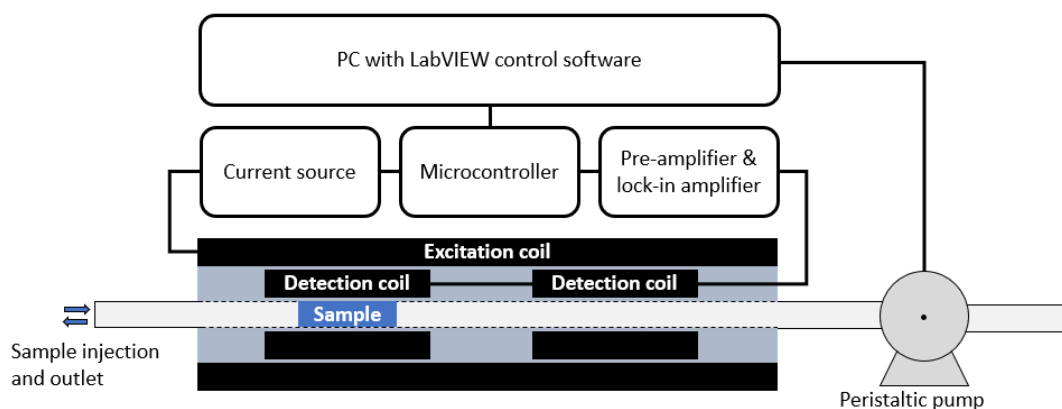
PC with LabVIEW control software

Current source

Microcontroller

Pre-amplifier & lock-in amplifier

Excitation coil

Detection coil

Detection coil

Sample

Sample injection and outlet

Peristaltic pump